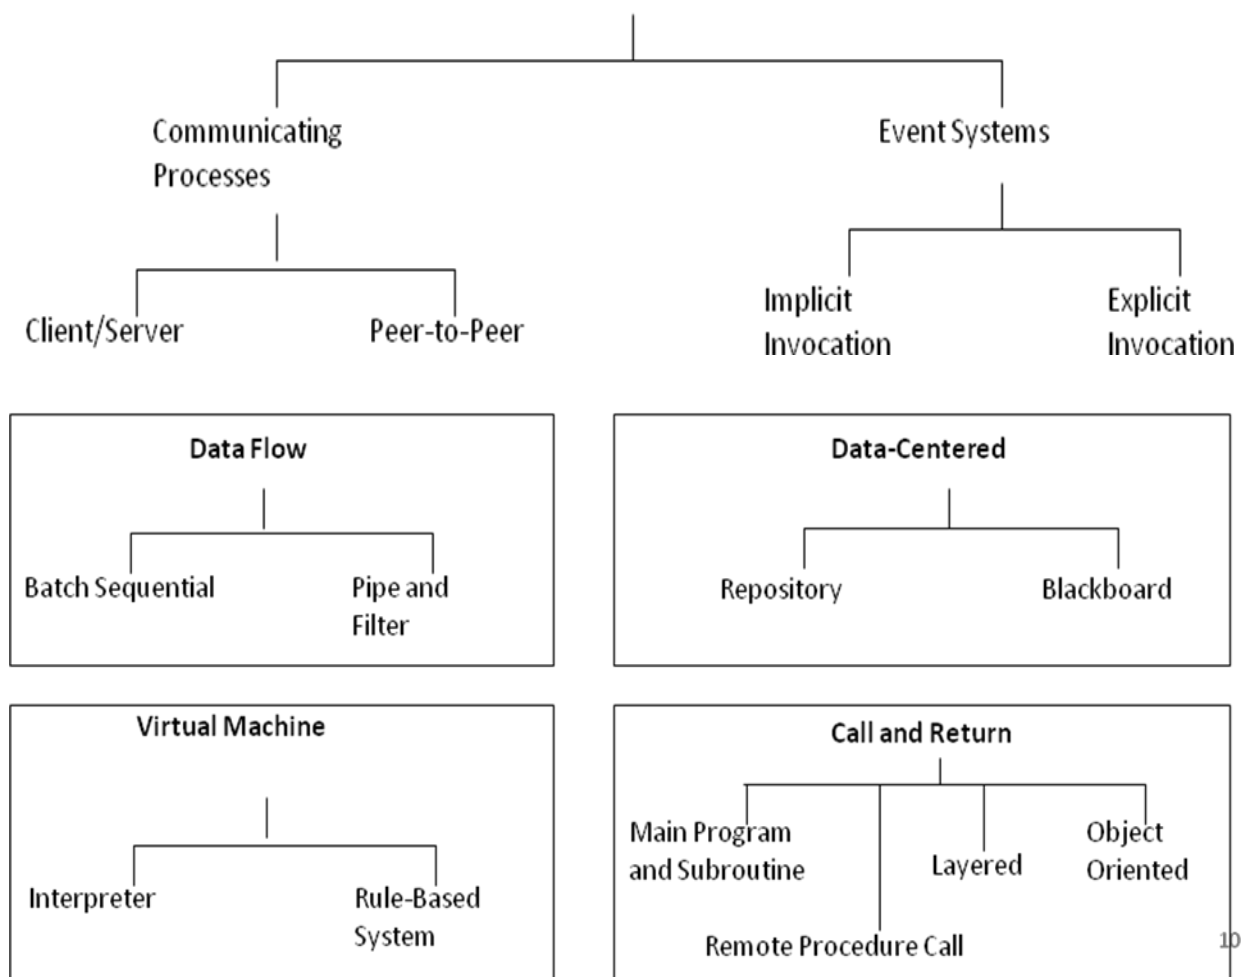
Communicating Processes

Client/Server

Peer-to-Peer

Event Systems

Implicit Invocation

Explicit Invocation

Data Flow

Batch Sequential

Pipe and Filter

Data-Centered

Repository

Blackboard

Virtual Machine

Interpreter

Rule-Based System

Call and Return

Main Program and Subroutine

Layered

Object Oriented

Remote Procedure Call

10